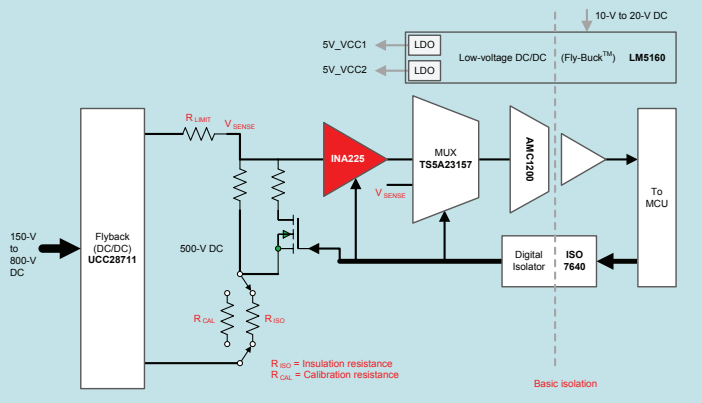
10-V to 20-V DC

5V_VCC1 LDO

5V_VCC2 LDO

Low-voltage DC/DC (Fly-Buck$^{TM}$) LM5160

$R_{LIMIT}$ $V_{SENSE}$

INA225

$V_{SENSE}$

MUX TS5A23157

AMC1200

To MCU

150-V to 800-V DC

Flyback (DC/DC) UCC28711

500-V DC

Digital Isolator

ISO 7640

$R_{CAL}$

$R_{ISO}$

$R_{ISO}$ = Insulation resistance

$R_{CAL}$ = Calibration resistance

Basic isolation